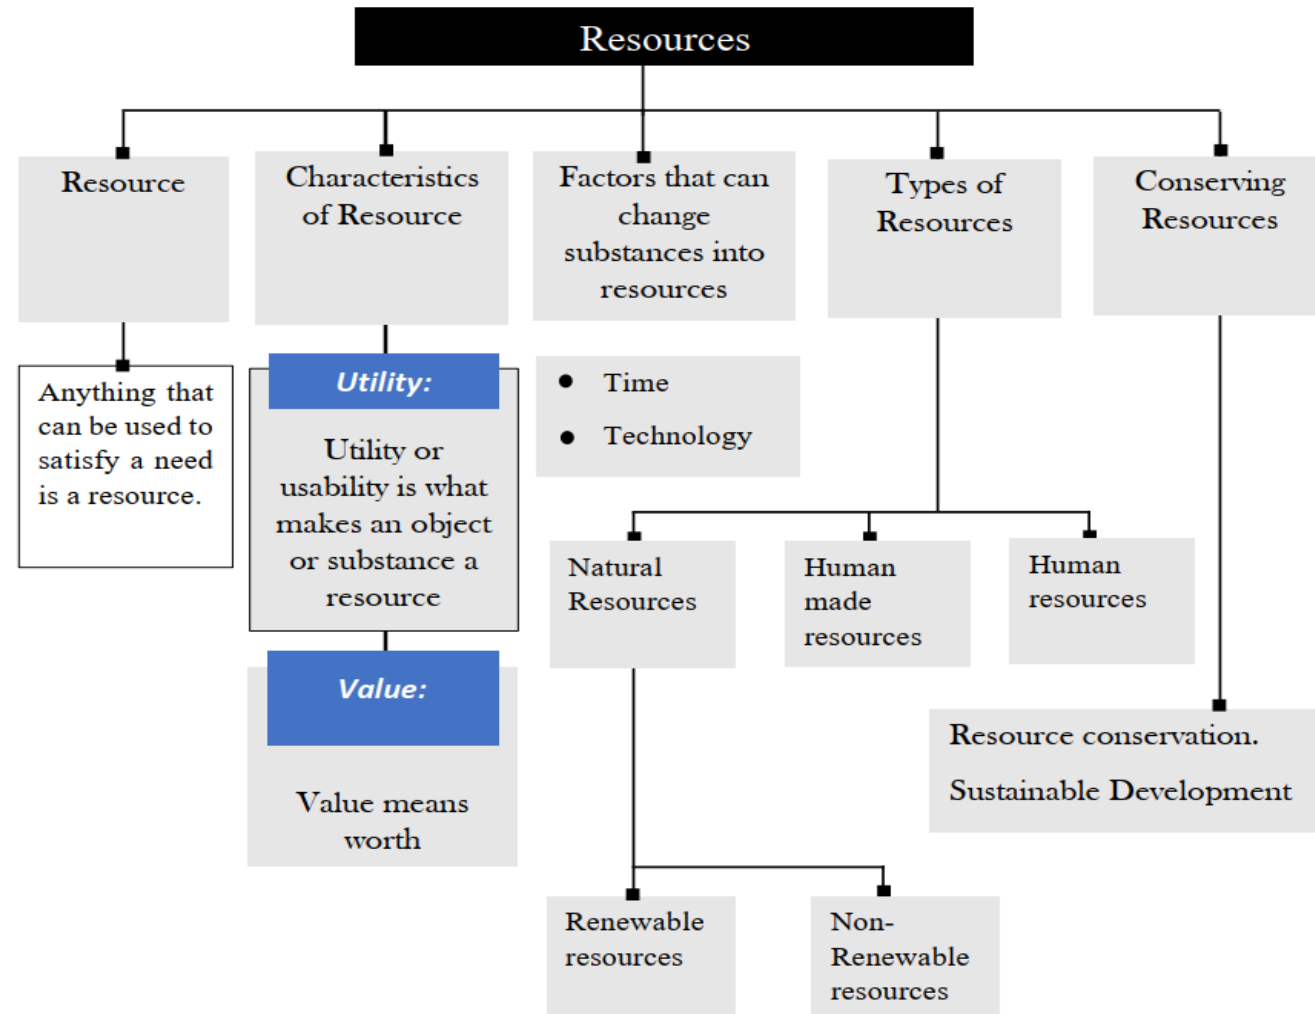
Resources

Resource

Characteristics of Resource

Factors that can change substances into resources

Types of Resources

Conserving Resources

Anything that can be used to satisfy a need is a resource.

Utility:

Utility or usability is what makes an object or substance a resource

Value:

Value means worth

- Time
- Technology

Natural Resources

Human made resources

Human resources

Renewable resources

Non-Renewable resources

Resource conservation.

Sustainable Development